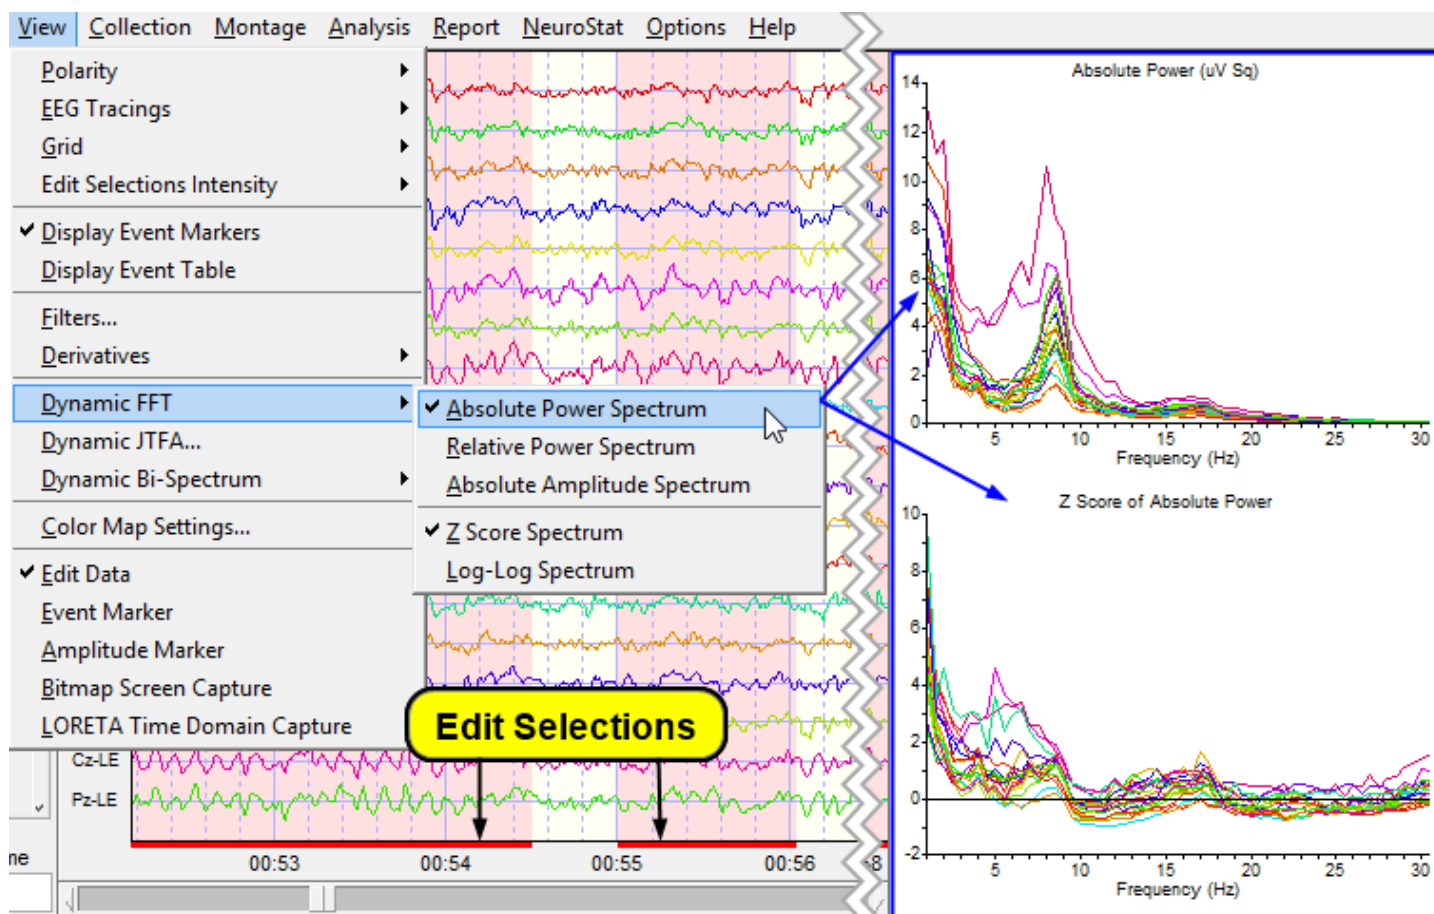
View Collection Montage Analysis Report NeuroStat Options Help

Polarity
EEG Tracings
Grid
Edit Selections Intensity
✔ Display Event Markers
Display Event Table
Filters...
Derivatives
Dynamic FFT
Dynamic JTFA...
Dynamic Bi-Spectrum
Color Map Settings...
✔ Edit Data
Event Marker
Amplitude Marker
Bitmap Screen Capture
LORETA Time Domain Capture

✔ Absolute Power Spectrum
Relative Power Spectrum
Absolute Amplitude Spectrum
✔ Z Score Spectrum
Log-Log Spectrum

Edit Selections

Cz-LE
Pz-LE
ne
00:53
00:54
00:55
00:56
8

Absolute Power (uV Sq)
14
12
10
8
6
4
2
0
5
10
15
20
25
30
Frequency (Hz)

Z Score of Absolute Power
10
8
6
4
2
0
-2
5
10
15
20
25
30
Frequency (Hz)